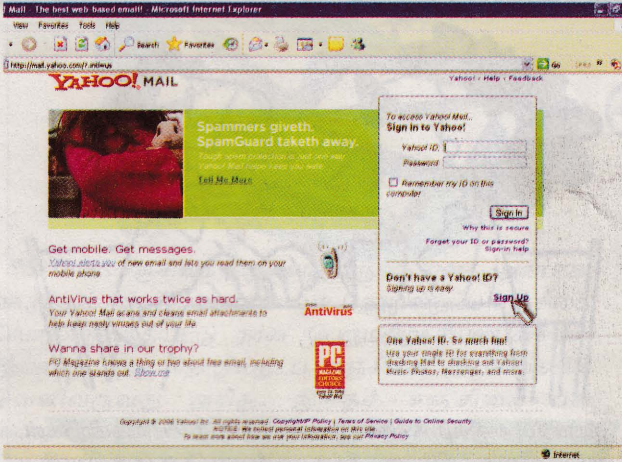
Mail - The best web-based email! - Microsoft Internet Explorer

View Favorites Tools Help

Search Favorites

http://mail.yahoo.com/?.intl=us

Go

YAHOO! MAIL

Yahoo! - Help - Feedback

Spammers giveth. SpamGuard taketh away.

Tough spam protection is just one way Yahoo! Mail helps keep you safe.

Tell Me More

To access Yahoo! Mail... Sign in to Yahoo!

Yahoo! ID:

Password:

Remember my ID on this computer

Sign In

Why this is secure

Forget your ID or password? Sign-in help

Don't have a Yahoo! ID? Signing up is easy.

Sign Up

Get mobile. Get messages.

Yahoo! alerts you of new email and lets you read them on your mobile phone.

AntiVirus that works twice as hard.

Your Yahoo! Mail scans and cleans email attachments to help keep nasty viruses out of your life.

AntiVirus

Wanna share in our trophy?

PC Magazine knows a thing or two about free email, including which one stands out. Show me

PC MAGAZINE EDITORS' CHOICE

One Yahoo! ID. So much fun!

Use your single ID for everything from checking Mail to checking out Yahoo! Music, Photos, Messenger, and more.

Copyright © 2006 Yahoo! Inc. All rights reserved. Copyright/IP Policy | Terms of Service | Guide to Online Security

NOTICE: We collect personal information on this site.

To learn more about how we use your information, see our Privacy Policy

Internet